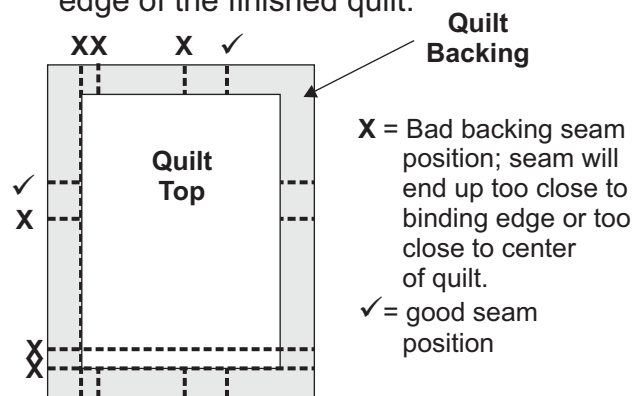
edge of the finished quilt.

XX X ✓

Quilt Backing

Quilt Top

✓
X

X
X

X = Bad backing seam position; seam will end up too close to binding edge or too close to center of quilt.

✓= good seam position